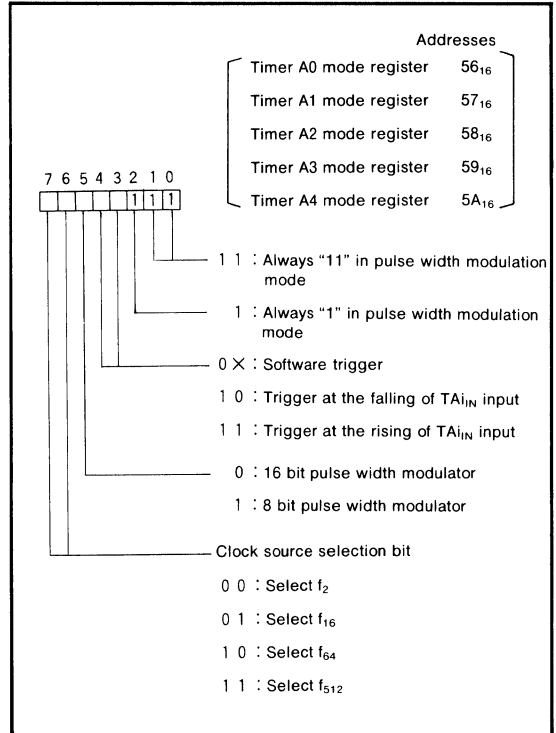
Addresses

Timer A0 mode register $56_{16}$

Timer A1 mode register $57_{16}$

Timer A2 mode register $58_{16}$

Timer A3 mode register $59_{16}$

Timer A4 mode register $5A_{16}$

7 6 5 4 3 2 1 0

1 1 1

1 1 : Always "11" in pulse width modulation mode

1 : Always "1" in pulse width modulation mode

0 × : Software trigger

1 0 : Trigger at the falling of $TAi_{IN}$ input

1 1 : Trigger at the rising of $TAi_{IN}$ input

0 : 16 bit pulse width modulator

1 : 8 bit pulse width modulator

Clock source selection bit

0 0 : Select $f_2$

0 1 : Select $f_{16}$

1 0 : Select $f_{64}$

1 1 : Select $f_{512}$